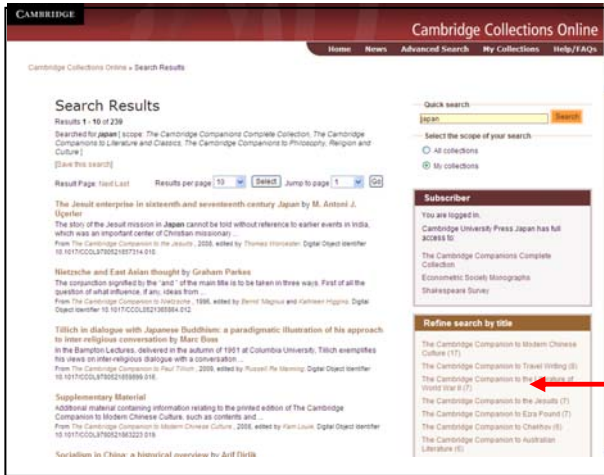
CAMBRIDGE

Cambridge Collections Online

Home News Advanced Search My Collections Help/FAQs

Cambridge Collections Online » Search Results

Search Results

Results 1 - 10 of 239

Searched for japan [ scope: The Cambridge Companions Complete Collection, The Cambridge Companions to Literature and Classics, The Cambridge Companions to Philosophy, Religion and Culture ]

[Save this search]

Result Page: Next Last Results per page 10 Select Jump to page 1 Go

The Jesuit enterprise in sixteenth and seventeenth century Japan by M. Antoni J. Üçerler

The story of the Jesuit mission in Japan cannot be told without reference to earlier events in India, which was an important center of Christian missionary ...

From The Cambridge Companion to the Jesuits , 2008, edited by Thomas Worcester. Digital Object Identifier 10.1017/CCOL9780521857314.010.

Nietzsche and East Asian thought by Graham Parkes

The conjunction signified by the "and" of the main title is to be taken in three ways. First of all the question of what influence, if any, ideas from ...

From The Cambridge Companion to Nietzsche , 1996, edited by Bernd Magnus and Kathleen Higgins. Digital Object Identifier 10.1017/CCOL0521365864.012.

Tillich in dialogue with Japanese Buddhism: a paradigmatic illustration of his approach to inter-religious conversation by Marc Boss

In the Bampton Lectures, delivered in the autumn of 1961 at Columbia University, Tillich exemplifies his views on inter-religious dialogue with a conversation ...

From The Cambridge Companion to Paul Tillich , 2008, edited by Russell Re Manning. Digital Object Identifier 10.1017/CCOL9780521859899.016.

Supplementary Material

Additional material containing information relating to the printed edition of The Cambridge Companion to Modern Chinese Culture, such as contents and ...

From The Cambridge Companion to Modern Chinese Culture , 2008, edited by Kam Louie. Digital Object Identifier 10.1017/CCOL9780521863223.019.

Socialism in China: a historical overview by Arif Dirlik

Quick search

japan Search

Select the scope of your search

All collections

My collections

Subscriber

You are logged in.

Cambridge University Press Japan has full access to:

The Cambridge Companions Complete Collection

Econometric Society Monographs

Shakespeare Survey

Refine search by title

The Cambridge Companion to Modern Chinese Culture (17)

The Cambridge Companion to Travel Writing (8)

The Cambridge Companion to the Literature of World War II (7)

The Cambridge Companion to the Jesuits (7)

The Cambridge Companion to Ezra Pound (7)

The Cambridge Companion to Chekhov (6)

The Cambridge Companion to Australian Literature (6)